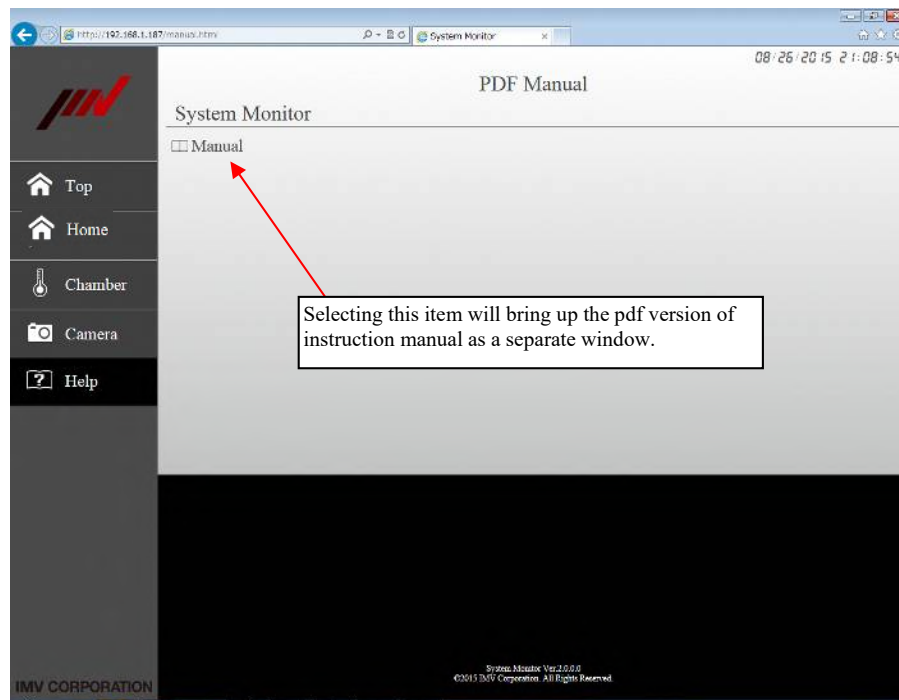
http://192.168.1.187/manual.html

System Monitor

08/26/2015 21:08:54

PDF Manual

System Monitor

Manual

Top

Home

Chamber

Camera

Help

Selecting this item will bring up the pdf version of instruction manual as a separate window.

System Monitor Ver.2.0.0.0
©2015 IMV Corporation. All Rights Reserved.

IMV CORPORATION